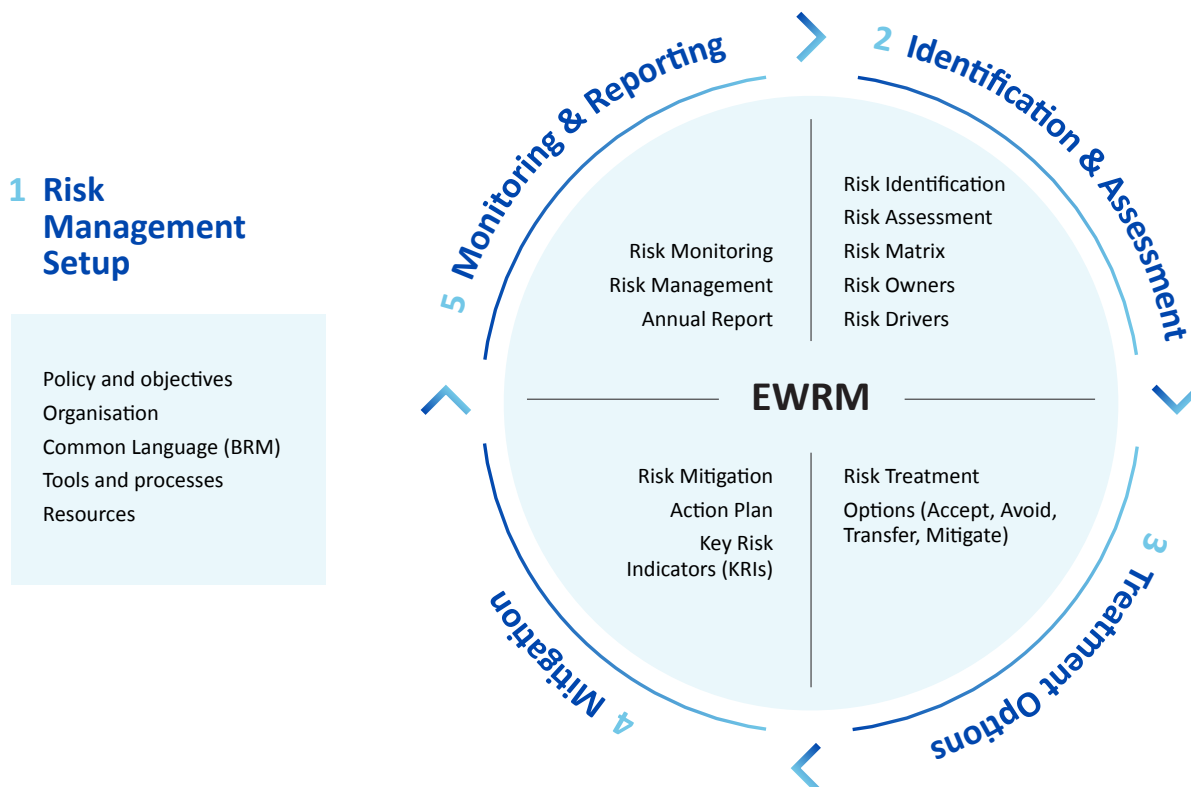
1 Risk Management Setup

Policy and objectives
Organisation
Common Language (BRM)
Tools and processes
Resources

2 Identification & Assessment

Risk Identification
Risk Assessment
Risk Matrix
Risk Owners
Risk Drivers

3 Treatment Options

Risk Treatment
Options (Accept, Avoid, Transfer, Mitigate)

4 Mitigation

Risk Mitigation
Action Plan
Key Risk Indicators (KRIs)

5 Monitoring & Reporting

Risk Monitoring
Risk Management
Annual Report

EWRM